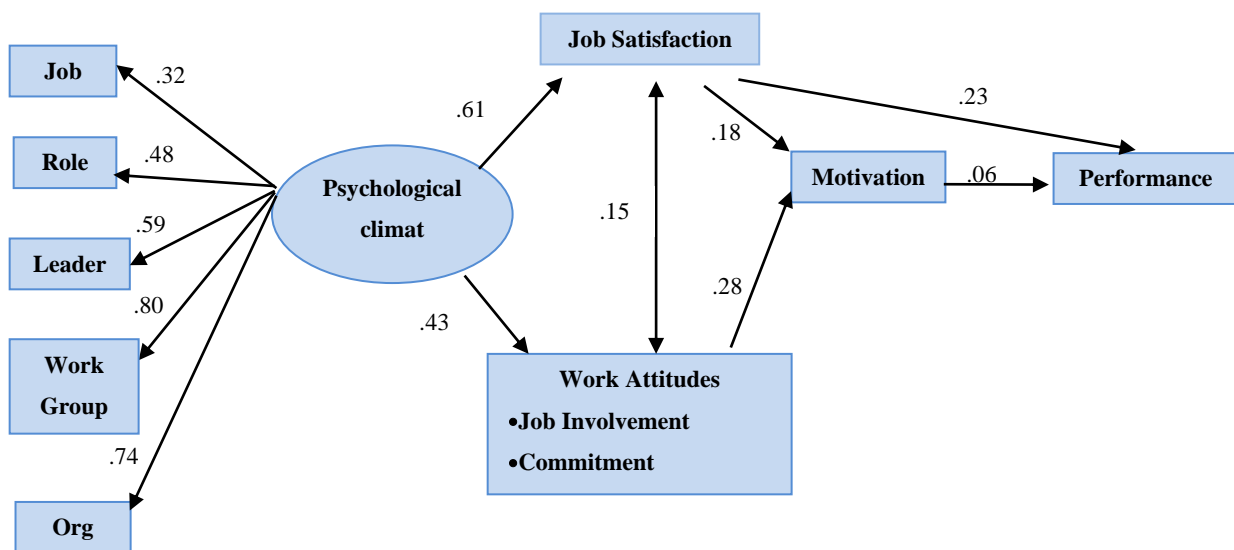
Job Satisfaction

Job

.32

Role

.48

Leader

.59

.80

Work Group

.74

Org

Psychological climat

.61

.43

.15

.18

.23

Motivation

.06

Performance

.28

Work Attitudes
•Job Involvement
•Commitment